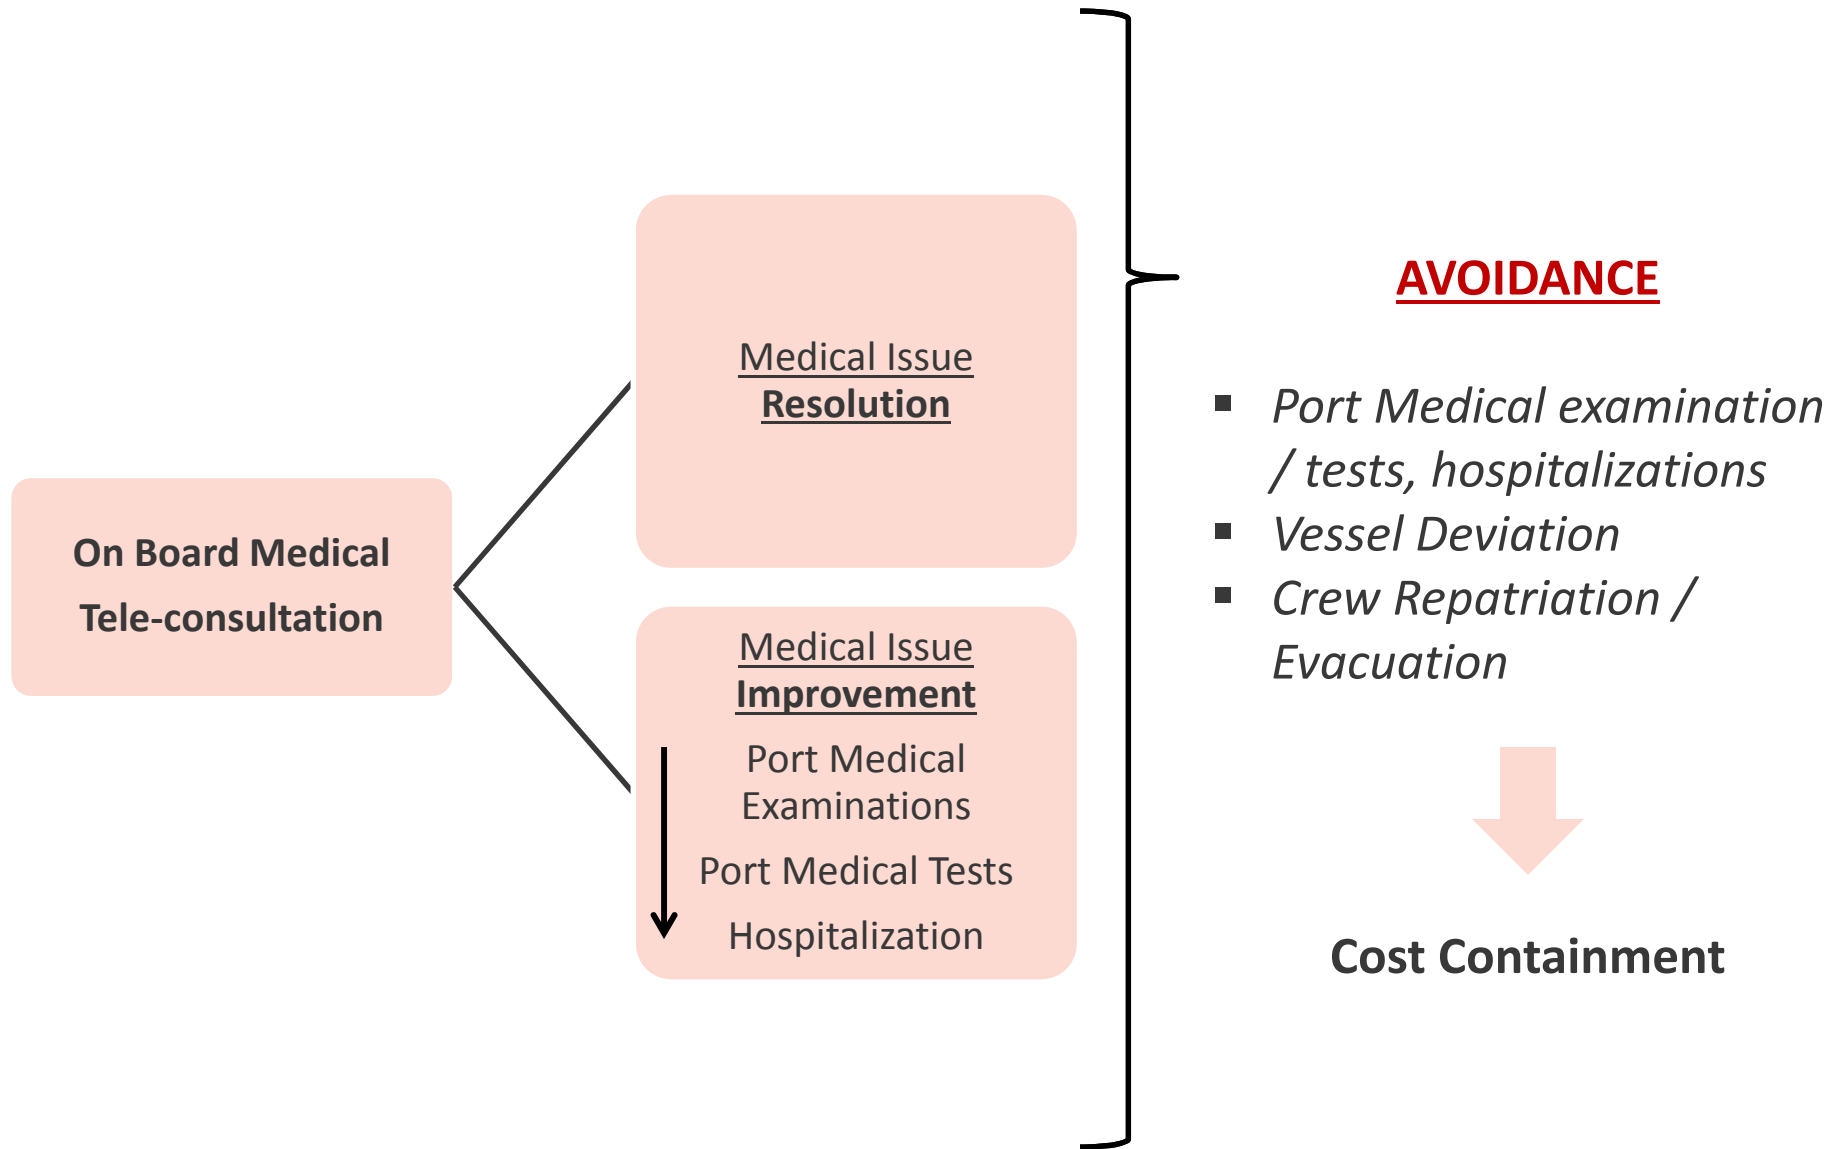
On Board Medical Tele-consultation

Medical Issue
Resolution

Medical Issue
Improvement

Port Medical Examinations

Port Medical Tests

Hospitalization

AVOIDANCE

- Port Medical examination / tests, hospitalizations
- Vessel Deviation
- Crew Repatriation / Evacuation

Cost Containment